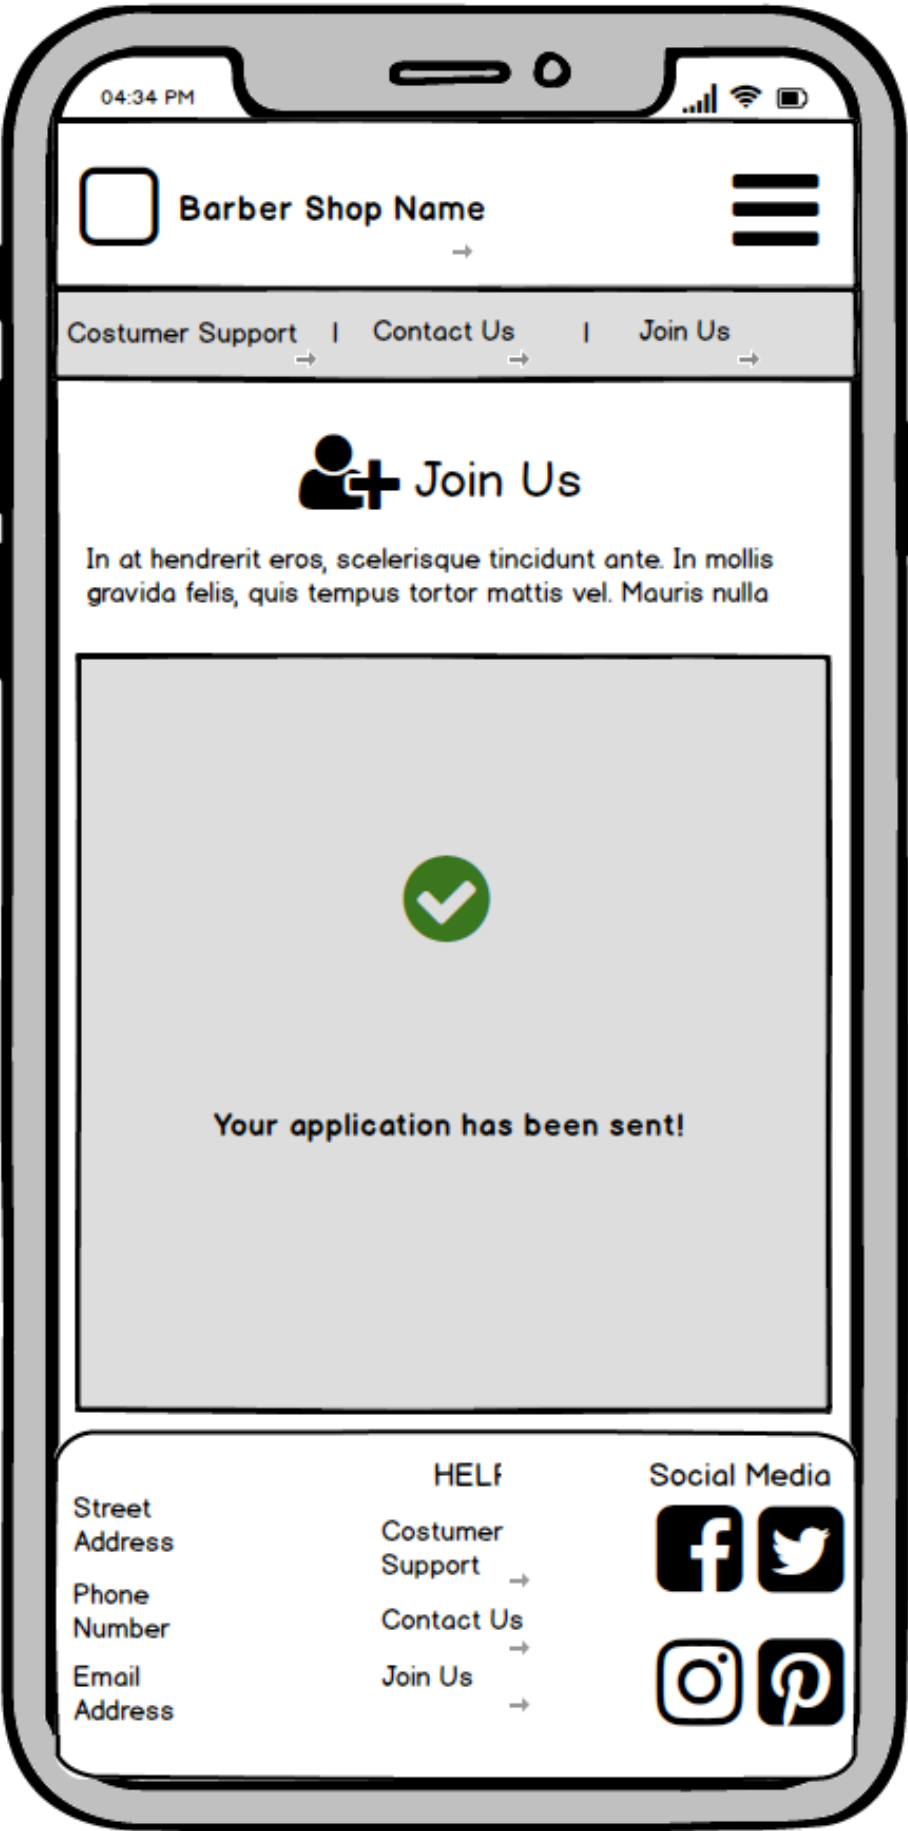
04:34 PM

Barber Shop Name

Costumer Support | Contact Us | Join Us

Join Us

In at hendrerit eros, scelerisque tincidunt ante. In mollis gravida felis, quis tempus tortor mattis vel. Mauris nulla

Your application has been sent!

Street Address

Phone Number

Email Address

HELP

Costumer Support

Contact Us

Join Us

Social Media